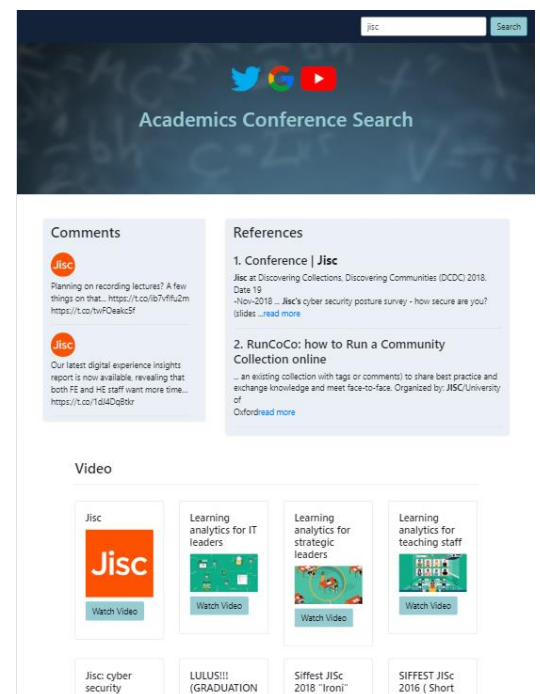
jisc

Search

Academics Conference Search

Comments

Jisc

Planning on recording lectures? A few things on that... https://t.co/lb7vflfu2m https://t.co/twFOeakc5f

Jisc

Our latest digital experience insights report is now available, revealing that both FE and HE staff want more time... https://t.co/1dl4DqBtkr

References

1. Conference | Jisc

Jisc at Discovering Collections, Discovering Communities (DCDC) 2018. Date 19 -Nov-2018 ... Jisc's cyber security posture survey - how secure are you? (slides ...read more

2. RunCoCo: how to Run a Community Collection online

... an existing collection with tags or comments) to share best practice and exchange knowledge and meet face-to-face. Organized by: JISC/University of Oxfordread more

Video

Jisc

Jisc

Watch Video

Learning analytics for IT leaders

Watch Video

Learning analytics for strategic leaders

Watch Video

Learning analytics for teaching staff

Watch Video

Jisc: cyber security

LULUS!!! (GRADUATION

Siffest JISc 2018 "Ironi"

SIFFEST JISc 2016 ( Short